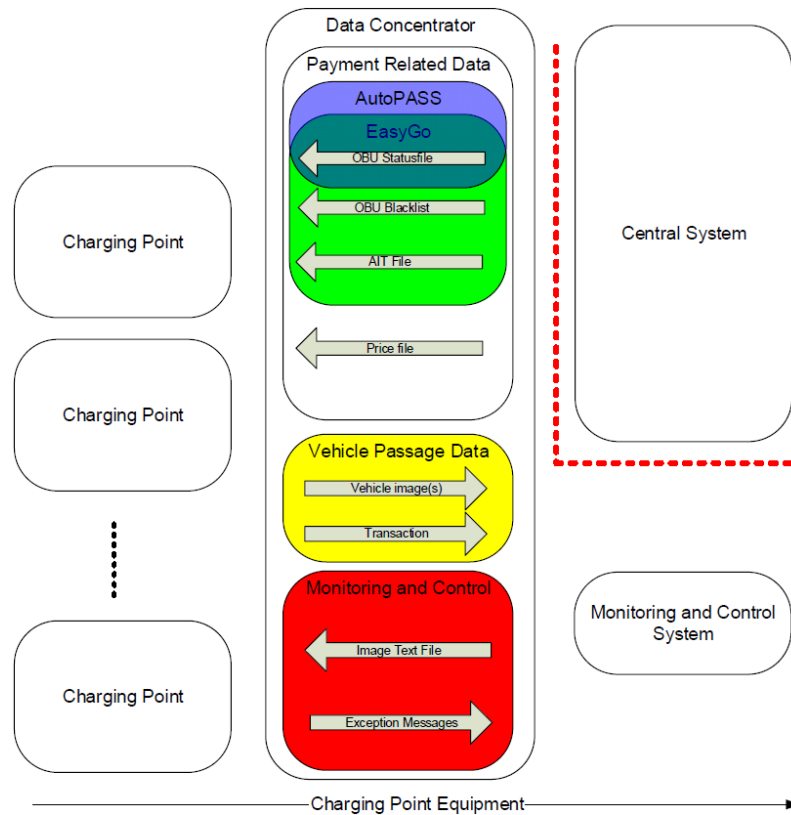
Data Concentrator

Payment Related Data

AutoPASS

EasyGo

OBU Statusfile

OBU Blacklist

AIT File

Price file

Vehicle Passage Data

Vehicle image(s)

Transaction

Monitoring and Control

Image Text File

Exception Messages

Charging Point

Charging Point

Charging Point

Central System

Monitoring and Control System

Charging Point Equipment